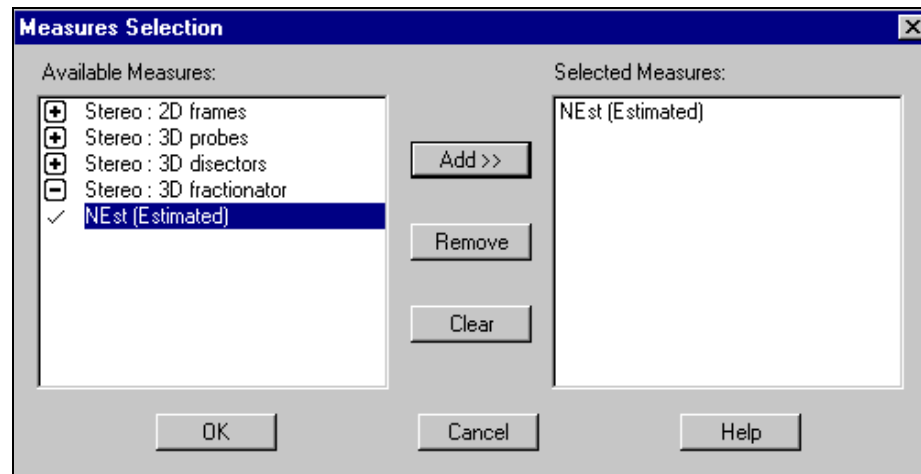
Measures Selection

Available Measures:

Stereo : 2D frames
Stereo : 3D probes
Stereo : 3D disectors
Stereo : 3D fractionator
✓ NEst (Estimated)

Add >>

Remove

Clear

Selected Measures:

NEst (Estimated)

OK

Cancel

Help